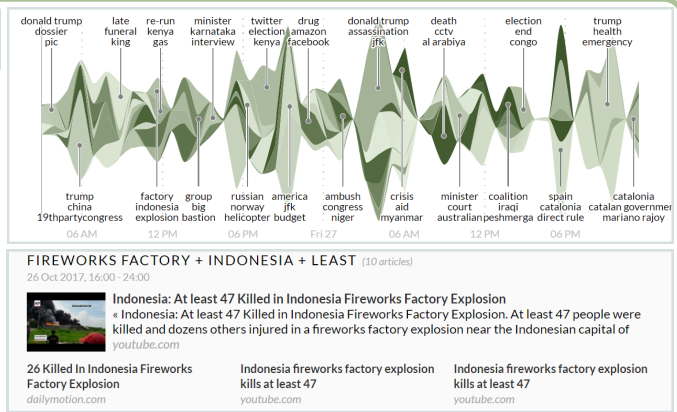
donald trump dossier pic

late funeral king

re-run kenya gas

minister karnataka interview

twitter election kenya

drug amazon facebook

donald trump assassination jfk

death cctv al arabiya

election end congo

trump health emergency

trump china 19thpartycongress

factory indonesia explosion

group big bastion

russian norway helicopter

america jfk budget

ambush congress niger

crisis aid myanmar

minister court australian

coalition iraqi peshmerga

spain catalonia direct rule

catalonia catalan governmer mariano rajoy

06 AM 12 PM 06 PM Fri 27 06 AM 12 PM 06 PM

FIREWORKS FACTORY + INDONESIA + LEAST (10 articles)

26 Oct 2017, 16:00 - 24:00

Indonesia: At least 47 Killed in Indonesia Fireworks Factory Explosion

« Indonesia: At least 47 Killed in Indonesia Fireworks Factory Explosion. At least 47 people were killed and dozens others injured in a fireworks factory explosion near the Indonesian capital of

youtube.com

26 Killed In Indonesia Fireworks Factory Explosion

dailymotion.com

Indonesia fireworks factory explosion kills at least 47

youtube.com

Indonesia fireworks factory explosion kills at least 47

youtube.com